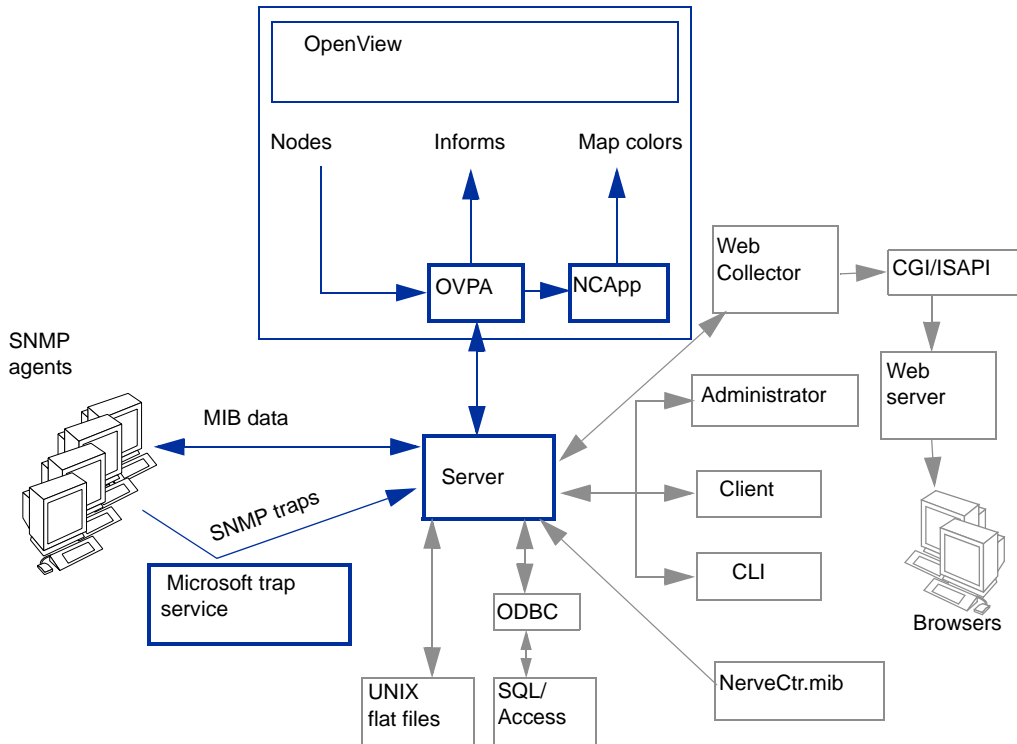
OpenView

Nodes

Informs

Map colors

OVPA

NCApp

Web Collector

CGI/ISAPI

Web server

SNMP agents

MIB data

Administrator

Server

Client

SNMP traps

CLI

Microsoft trap service

ODBC

Browsers

NerveCtr.mib

UNIX flat files

SQL/ Access